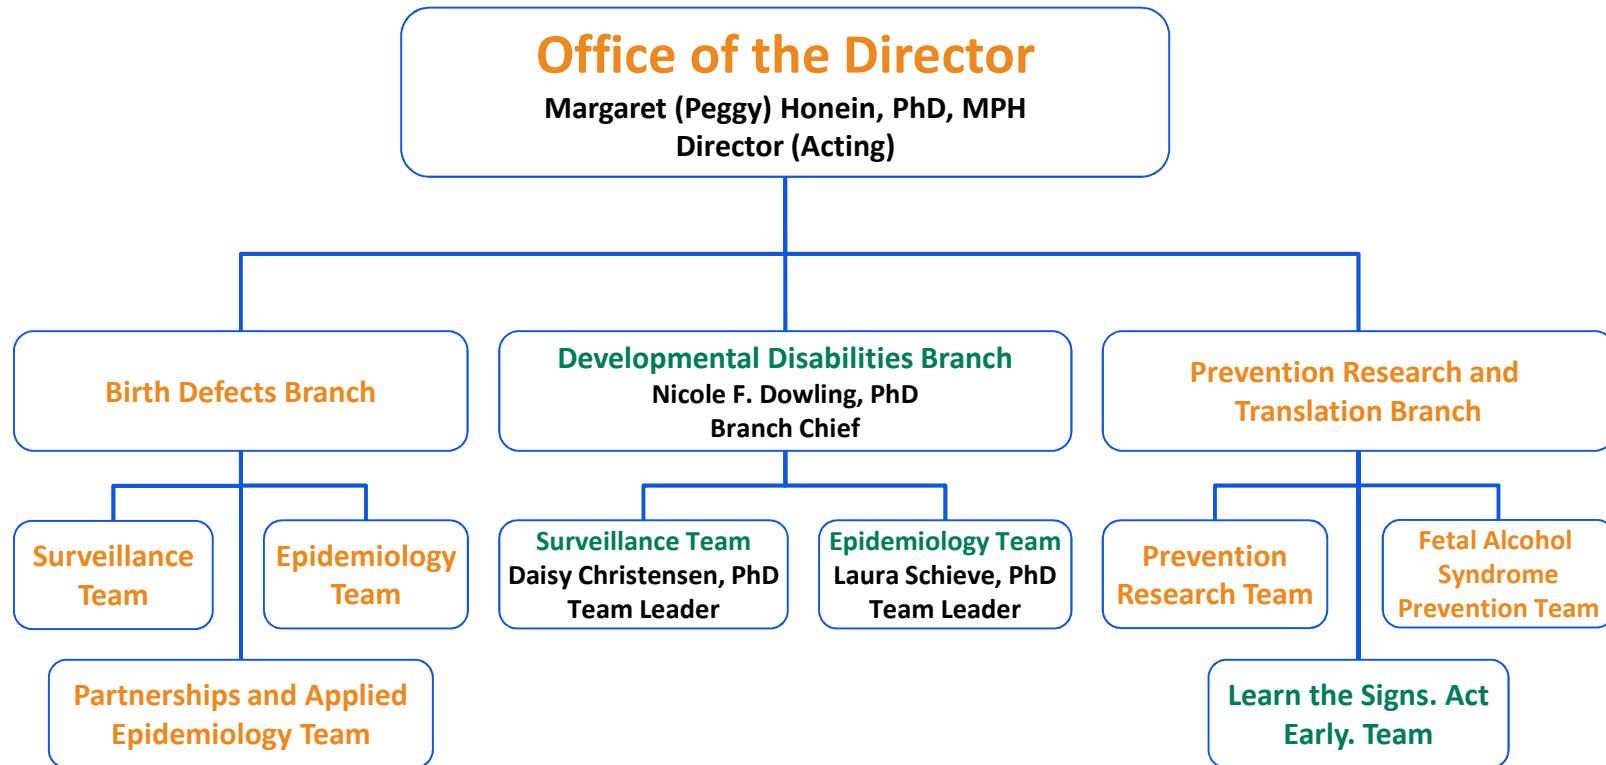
Office of the Director
Margaret (Peggy) Honein, PhD, MPH
Director (Acting)

Birth Defects Branch

Developmental Disabilities Branch
Nicole F. Dowling, PhD
Branch Chief

Prevention Research and Translation Branch

Surveillance Team

Epidemiology Team

Partnerships and Applied Epidemiology Team

Surveillance Team
Daisy Christensen, PhD
Team Leader

Epidemiology Team
Laura Schieve, PhD
Team Leader

Prevention Research Team

Fetal Alcohol Syndrome Prevention Team

Learn the Signs. Act Early. Team